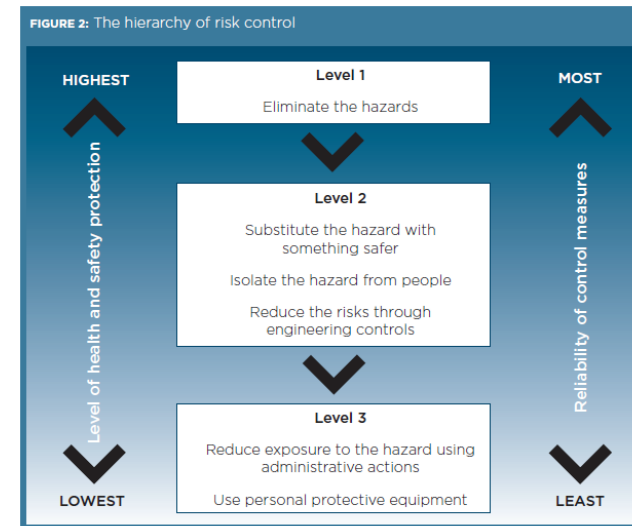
FIGURE 2: The hierarchy of risk control

HIGHEST

Level of health and safety protection

LOWEST

Level 1

Eliminate the hazards

Level 2

Substitute the hazard with something safer

Isolate the hazard from people

Reduce the risks through engineering controls

Level 3

Reduce exposure to the hazard using administrative actions

Use personal protective equipment

MOST

Reliability of control measures

LEAST